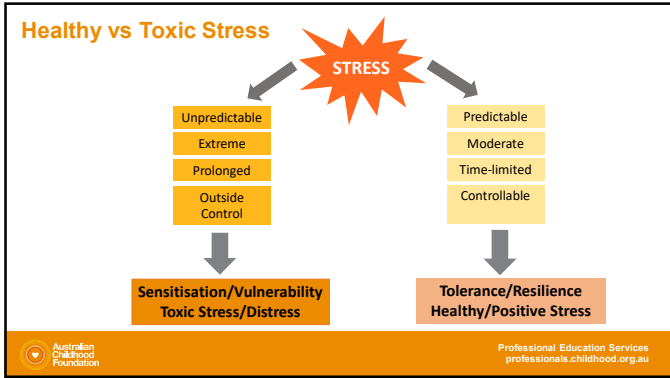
Healthy vs Toxic Stress

STRESS

Unpredictable

Extreme

Prolonged

Outside Control

Sensitisation/Vulnerability
Toxic Stress/Distress

Predictable

Moderate

Time-limited

Controllable

Tolerance/Resilience
Healthy/Positive Stress

Australian Childhood Foundation

Professional Education Services
professionals.childhood.org.au